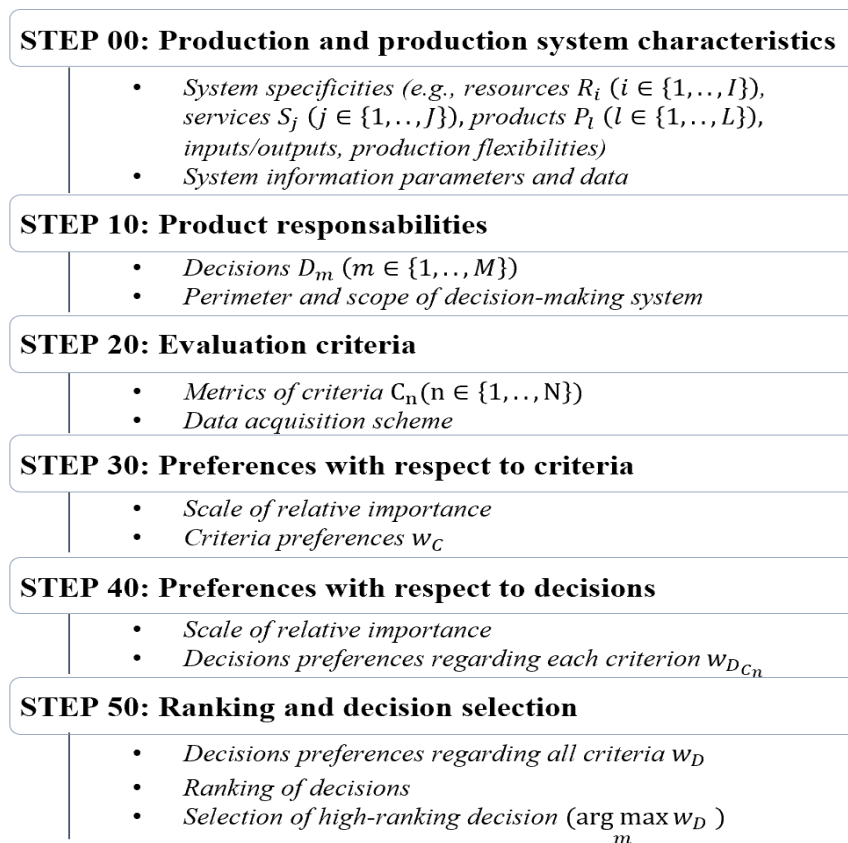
STEP 00: Production and production system characteristics

- System specificities (e.g., resources $R_i$ ($i \in \{1,..,I\}$), services $S_j$ ($j \in \{1,..,J\}$), products $P_l$ ($l \in \{1,..,L\}$), inputs/outputs, production flexibilities)
- System information parameters and data

STEP 10: Product responsabilities

- Decisions $D_m$ ($m \in \{1,..,M\}$)
- Perimeter and scope of decision-making system

STEP 20: Evaluation criteria

- Metrics of criteria $C_n$($n \in \{1,..,N\}$)
- Data acquisition scheme

STEP 30: Preferences with respect to criteria

- Scale of relative importance
- Criteria preferences $w_C$

STEP 40: Preferences with respect to decisions

- Scale of relative importance
- Decisions preferences regarding each criterion $w_{D_{C_n}}$

STEP 50: Ranking and decision selection

- Decisions preferences regarding all criteria $w_D$
- Ranking of decisions
- Selection of high-ranking decision ($\arg\max_m w_D$ )